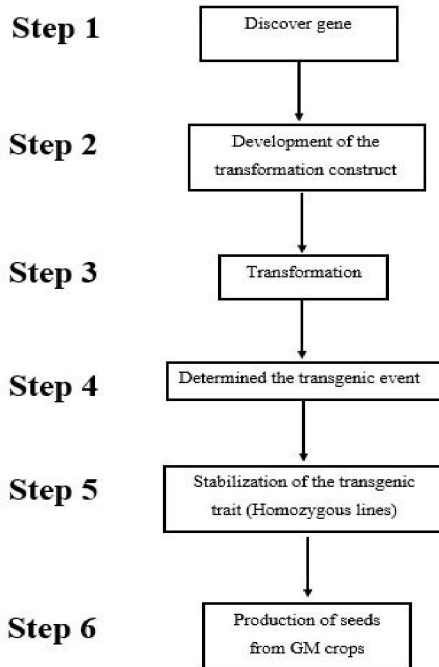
Step 1
Discover gene

Step 2
Development of the transformation construct

Step 3
Transformation

Step 4
Determined the transgenic event

Step 5
Stabilization of the transgenic trait (Homozygous lines)

Step 6
Production of seeds from GM crops